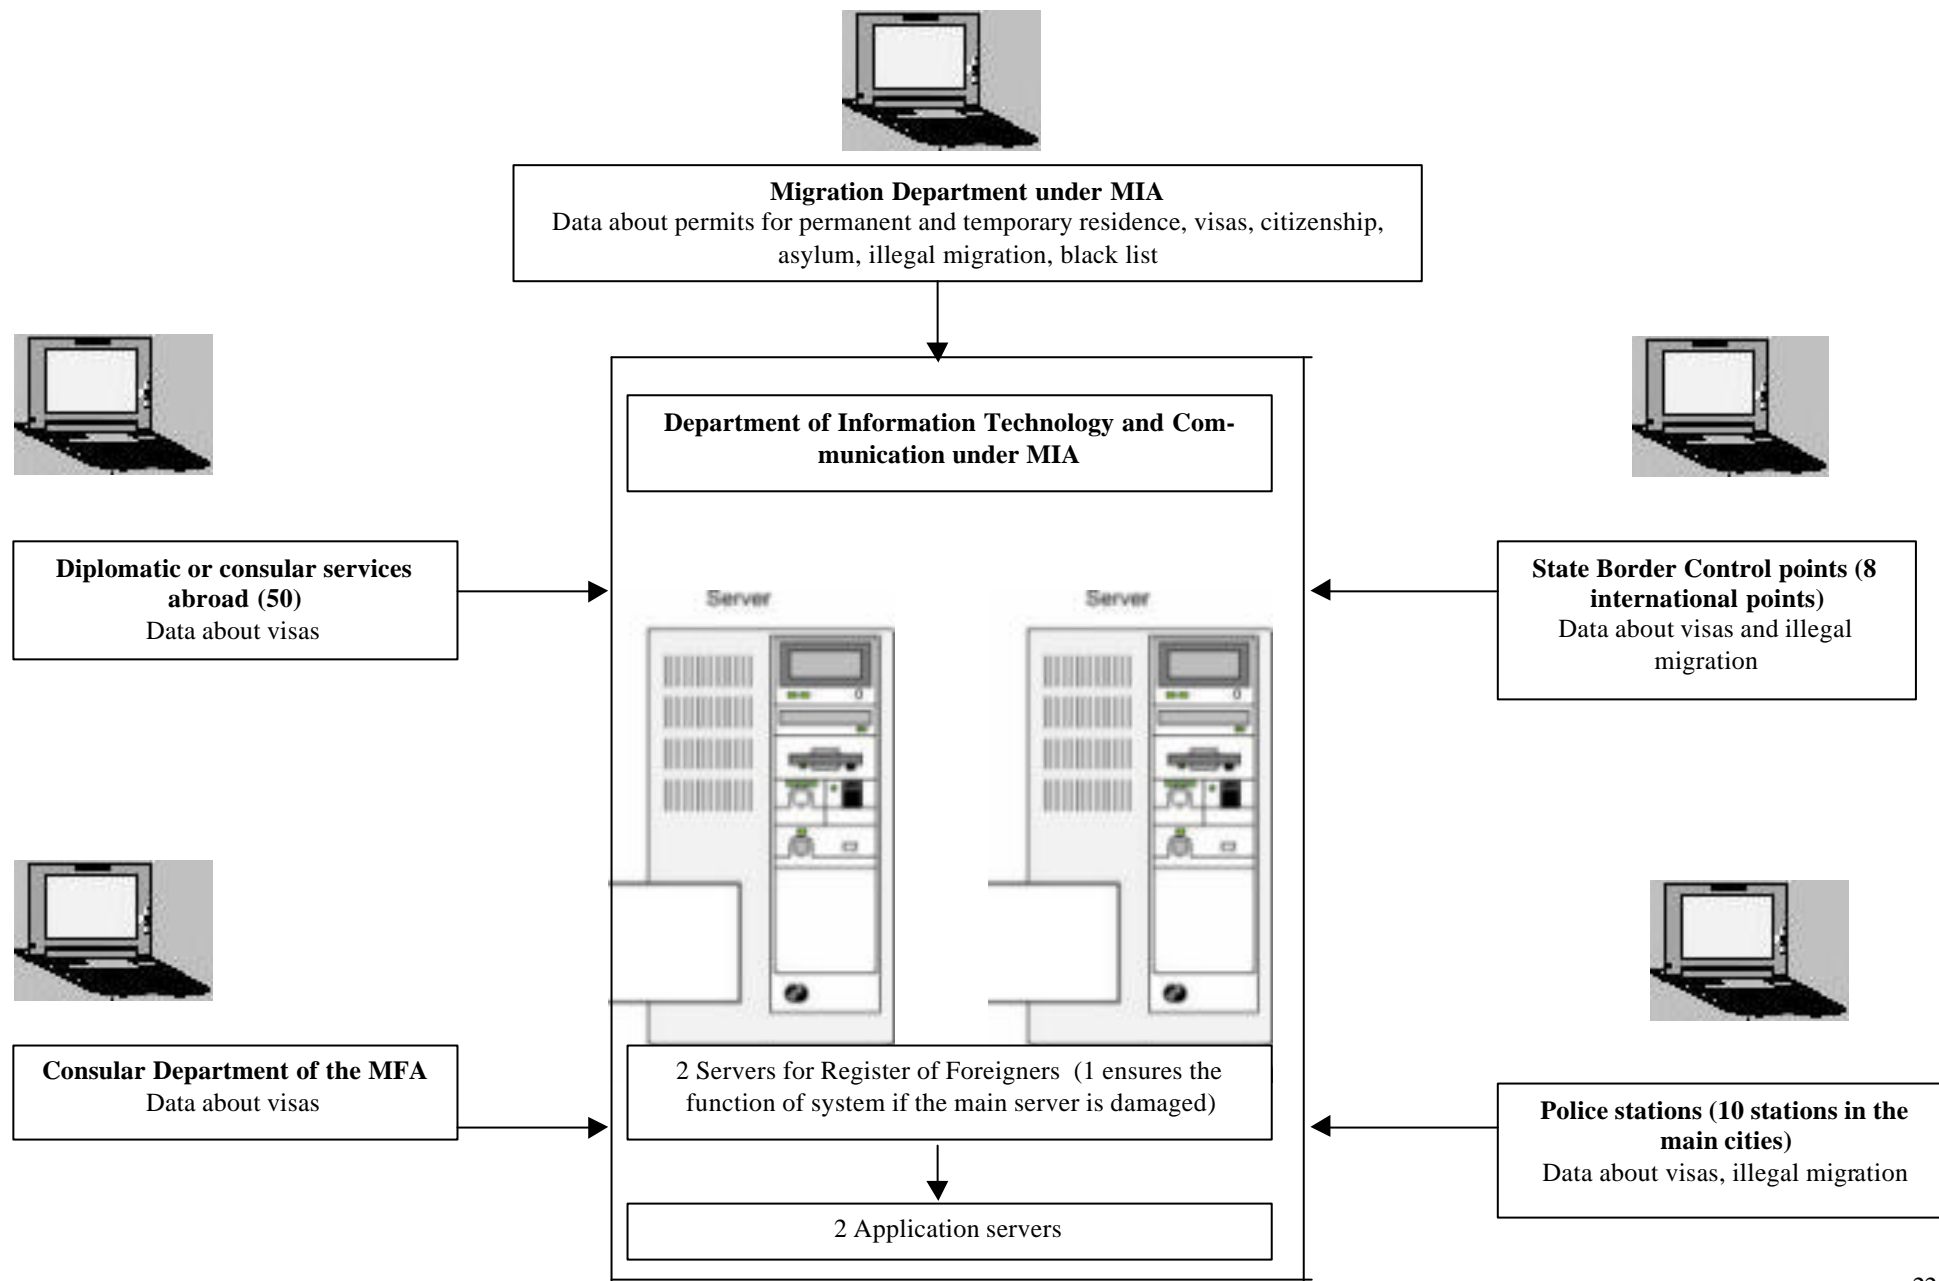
**Migration Department under MIA**
Data about permits for permanent and temporary residence, visas, citizenship, asylum, illegal migration, black list

**Department of Information Technology and Communication under MIA**

**Diplomatic or consular services abroad (50)**
Data about visas

Server

Server

**State Border Control points (8 international points)**
Data about visas and illegal migration

**Consular Department of the MFA**
Data about visas

2 Servers for Register of Foreigners (1 ensures the function of system if the main server is damaged)

**Police stations (10 stations in the main cities)**
Data about visas, illegal migration

2 Application servers

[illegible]